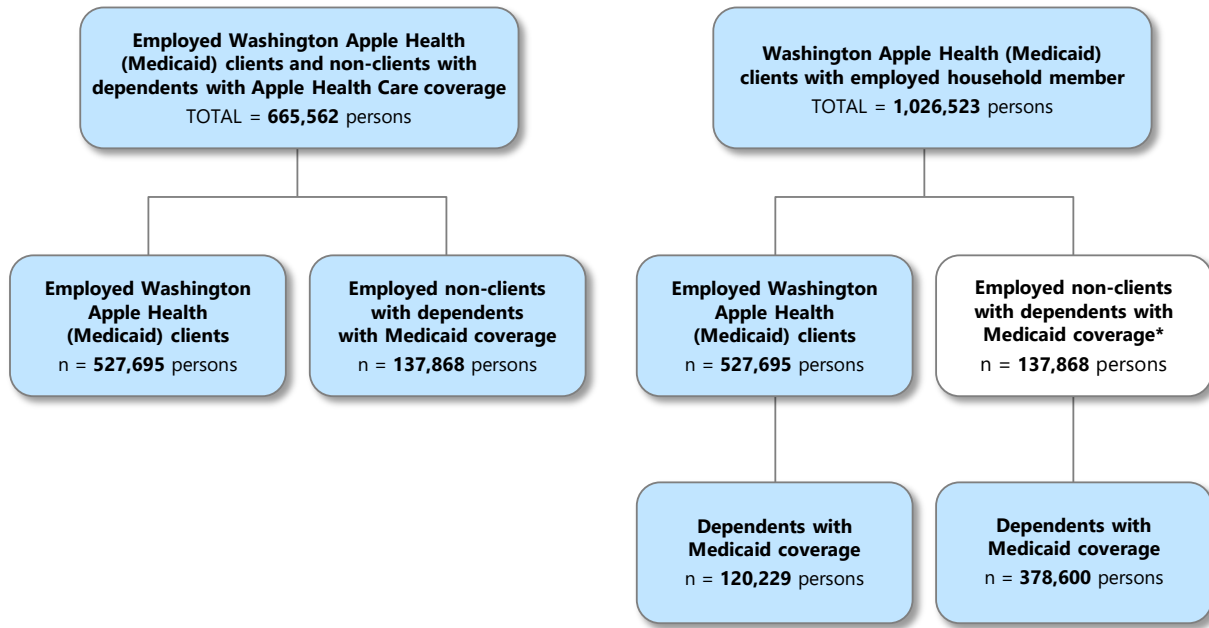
**Employed Washington Apple Health (Medicaid) clients and non-clients with dependents with Apple Health Care coverage**
TOTAL = **665,562** persons

**Employed Washington Apple Health (Medicaid) clients**
n = **527,695** persons

**Employed non-clients with dependents with Medicaid coverage**
n = **137,868** persons

**Washington Apple Health (Medicaid) clients with employed household member**
TOTAL = **1,026,523** persons

**Employed Washington Apple Health (Medicaid) clients**
n = **527,695** persons

**Employed non-clients with dependents with Medicaid coverage\***
n = **137,868** persons

**Dependents with Medicaid coverage**
n = **120,229** persons

**Dependents with Medicaid coverage**
n = **378,600** persons